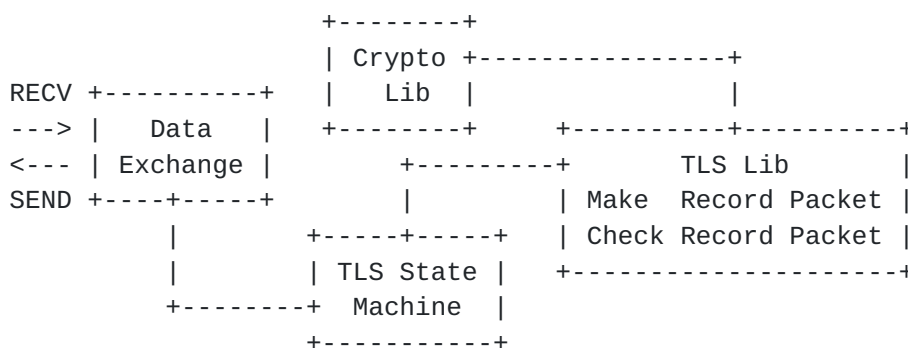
+--------+
              | Crypto +----------------+
RECV +----------+   |  Lib  |                |
---> |   Data   |   +--------+    +----------+----------+
<--- | Exchange |         +---------+       TLS Lib       |
SEND +----+-----+         |         | Make  Record Packet |
          |          +-----+-----+  | Check Record Packet |
          |          | TLS State |  +---------------------+
          +--------+  Machine  |
                     +-----------+